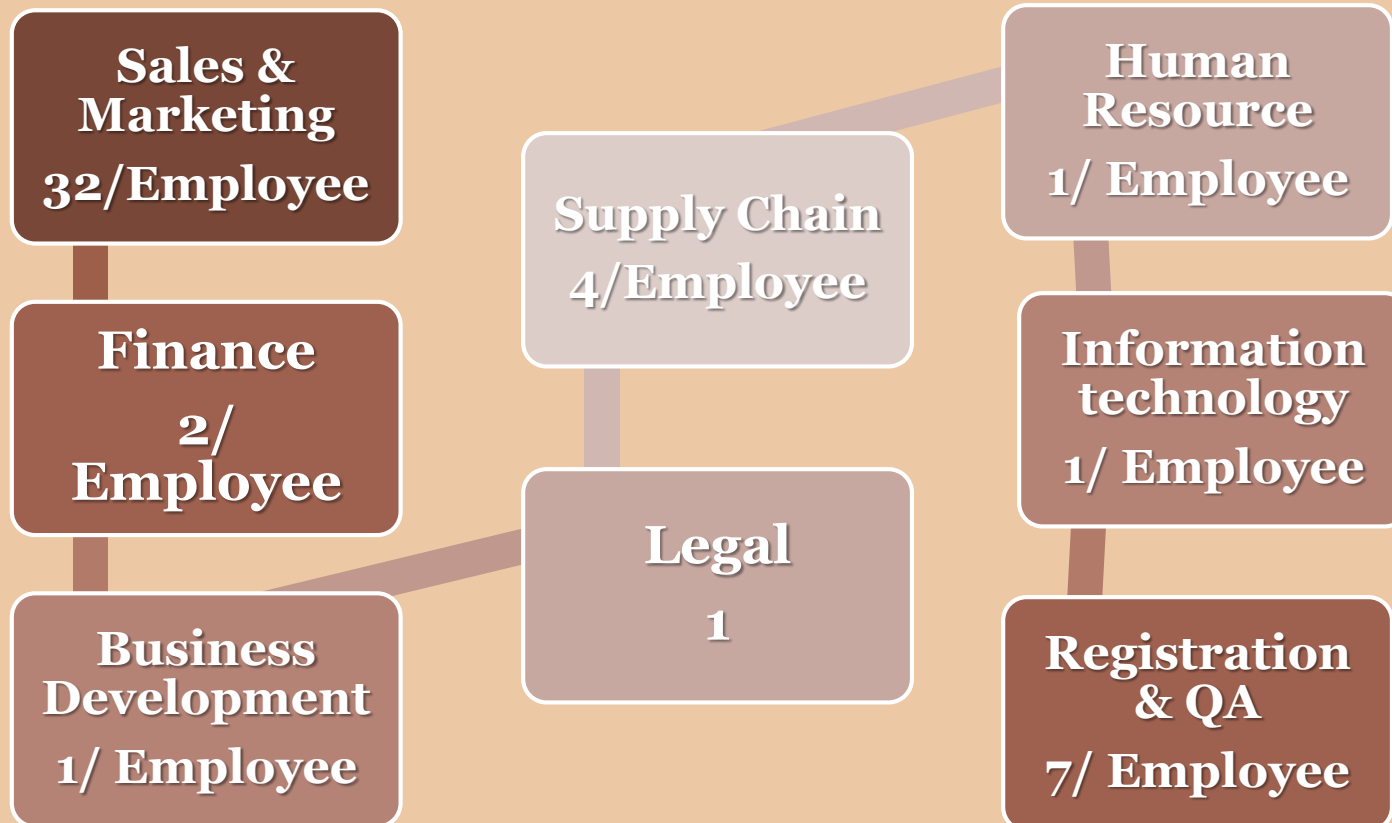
Sales & Marketing
32/Employee

Finance
2/ Employee

Business Development
1/ Employee

Supply Chain
4/Employee

Legal
1

Human Resource
1/ Employee

Information technology
1/ Employee

Registration & QA
7/ Employee